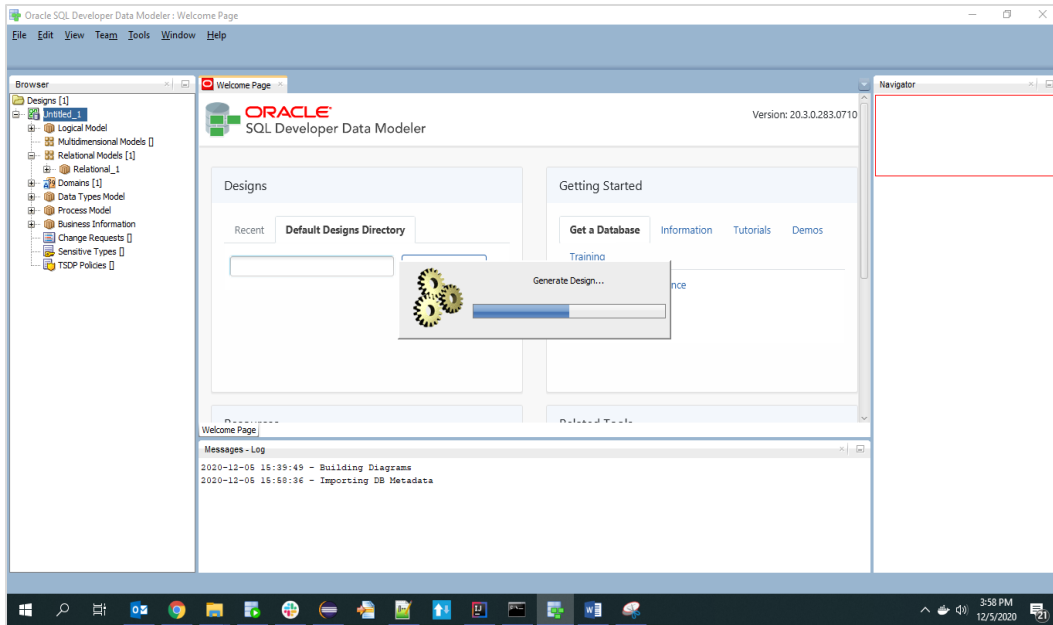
Oracle SQL Developer Data Modeler : Welcome Page

File Edit View Team Tools Window Help

Browser

Designs [1]
Untitled_1
Logical Model
Multidimensional Models []
Relational Models [1]
Relational_1
Domains [1]
Data Types Model
Process Model
Business Information
Change Requests []
Sensitive Types []
TSDP Policies []

Welcome Page

ORACLE
SQL Developer Data Modeler

Version: 20.3.0.283.0710

Designs

Recent Default Designs Directory

Getting Started

Get a Database Information Tutorials Demos

Training

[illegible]nce

Generate Design...

Welcome Page

Messages - Log

2020-12-05 15:39:49 - Building Diagrams
2020-12-05 15:58:36 - Importing DB Metadata

Navigator

3:58 PM
12/5/2020

21